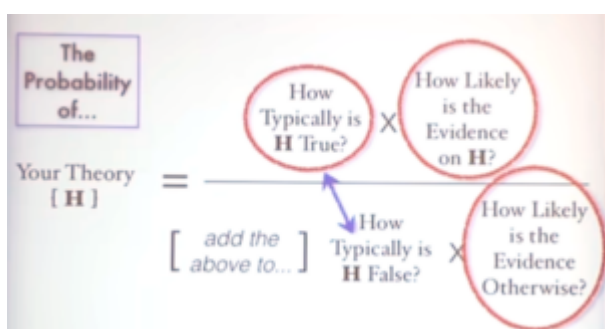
The Probability of...

Your Theory [**H**] = $\frac{\text{How Typically is } \mathbf{H} \text{ True?} \times \text{How Likely is the Evidence on } \mathbf{H}\text{?}}{\left[\text{add the above to...}\right] \text{How Typically is } \mathbf{H} \text{ False?} \times \text{How Likely is the Evidence Otherwise?}}$